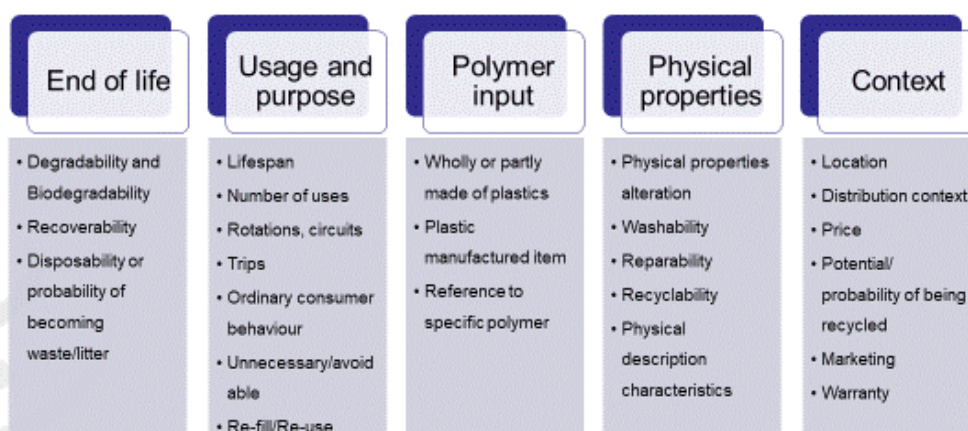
End of life

• Degradability and Biodegradability
• Recoverability
• Disposability or probability of becoming waste/litter

Usage and purpose

• Lifespan
• Number of uses
• Rotations, circuits
• Trips
• Ordinary consumer behaviour
• Unnecessary/avoidable
• Re-fill/Re-use

Polymer input

• Wholly or partly made of plastics
• Plastic manufactured item
• Reference to specific polymer

Physical properties

• Physical properties alteration
• Washability
• Reparability
• Recyclability
• Physical description characteristics

Context

• Location
• Distribution context
• Price
• Potential/ probability of being recycled
• Marketing
• Warranty